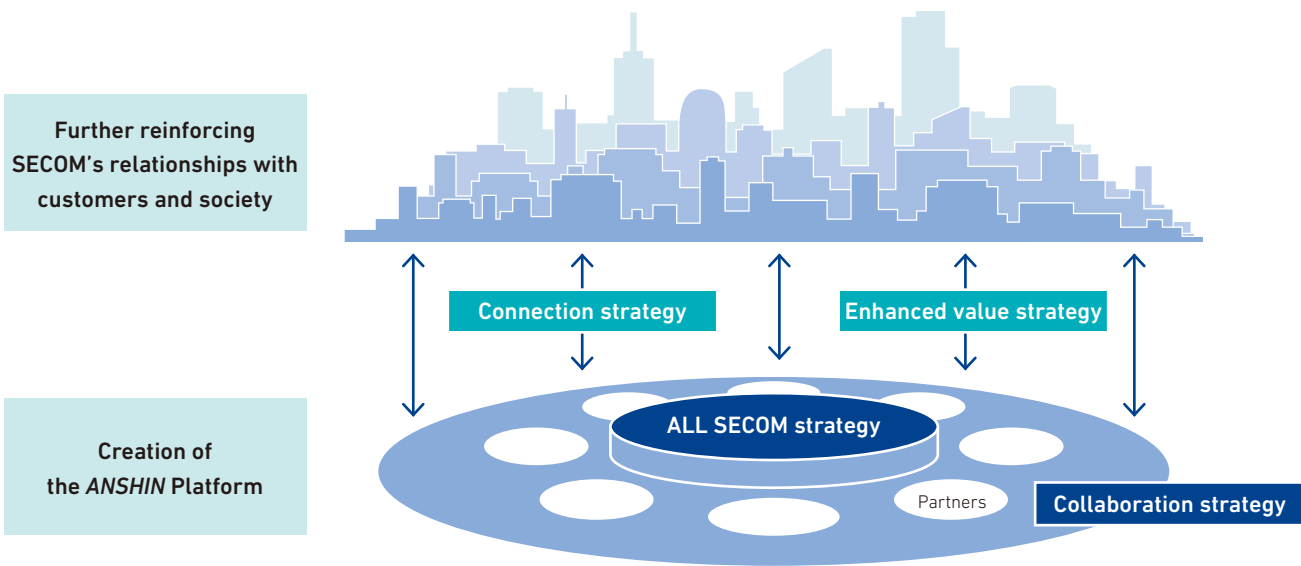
Further reinforcing SECOM's relationships with customers and society

Connection strategy

Enhanced value strategy

Creation of the *ANSHIN* Platform

ALL SECOM strategy

Partners

Collaboration strategy